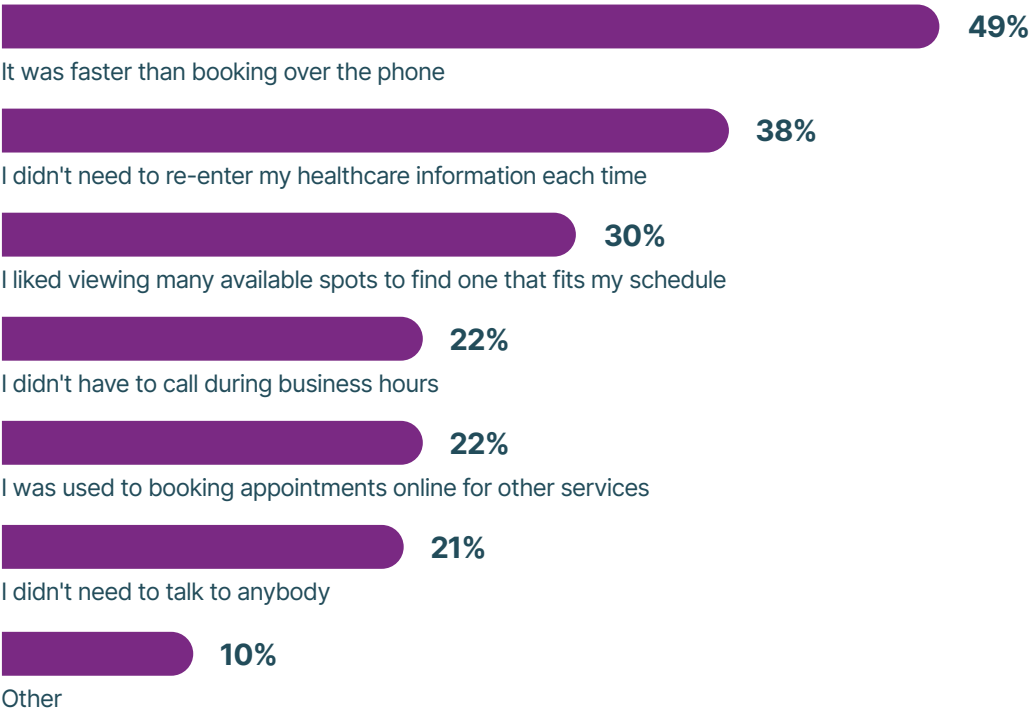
49%
It was faster than booking over the phone

38%
I didn't need to re-enter my healthcare information each time

30%
I liked viewing many available spots to find one that fits my schedule

22%
I didn't have to call during business hours

22%
I was used to booking appointments online for other services

21%
I didn't need to talk to anybody

10%
Other